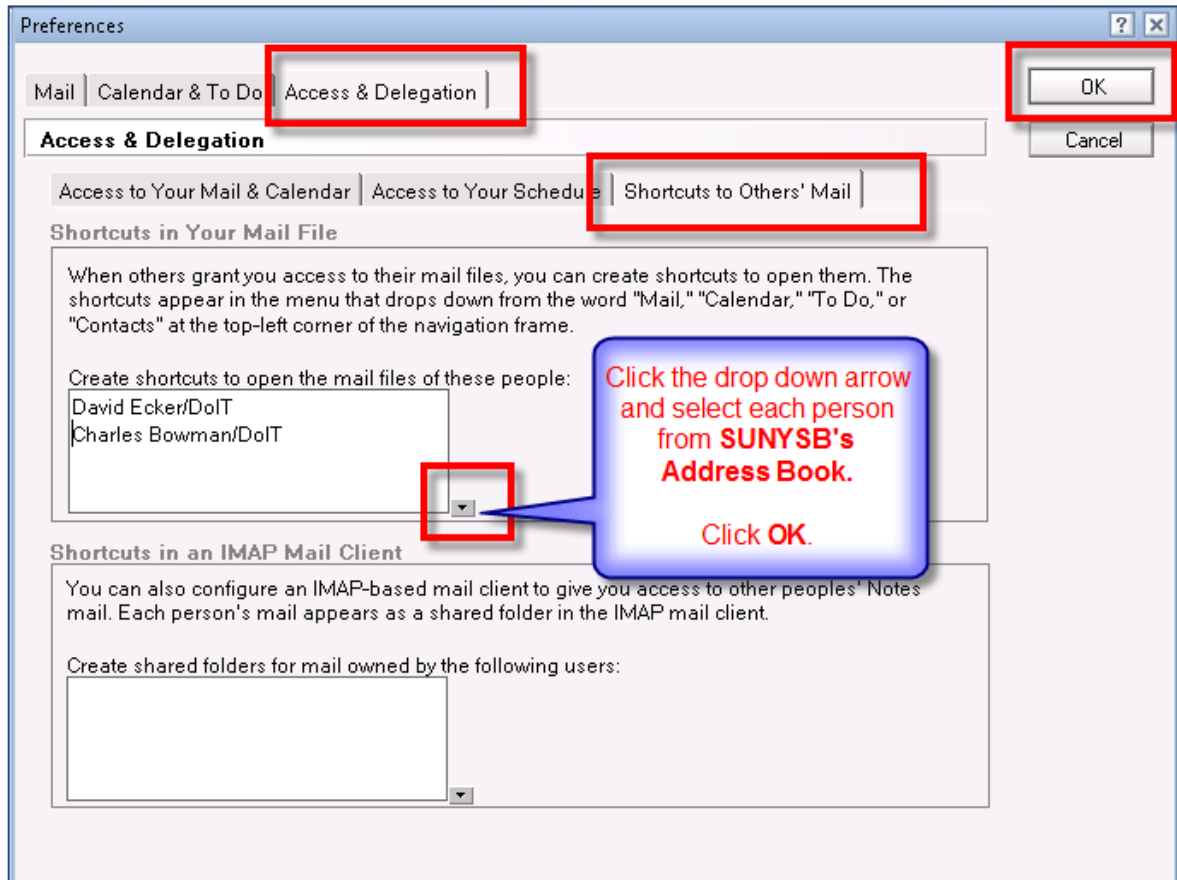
Preferences

?

Mail | Calendar & To Do | Access & Delegation

OK

Cancel

Access & Delegation

Access to Your Mail & Calendar | Access to Your Schedule | Shortcuts to Others' Mail

Shortcuts in Your Mail File

When others grant you access to their mail files, you can create shortcuts to open them. The shortcuts appear in the menu that drops down from the word "Mail," "Calendar," "To Do," or "Contacts" at the top-left corner of the navigation frame.

Create shortcuts to open the mail files of these people:
David Ecker/DoIT
Charles Bowman/DoIT

Click the drop down arrow and select each person from **SUNYSB's Address Book.**

Click **OK**.

Shortcuts in an IMAP Mail Client

You can also configure an IMAP-based mail client to give you access to other peoples' Notes mail. Each person's mail appears as a shared folder in the IMAP mail client.

Create shared folders for mail owned by the following users: